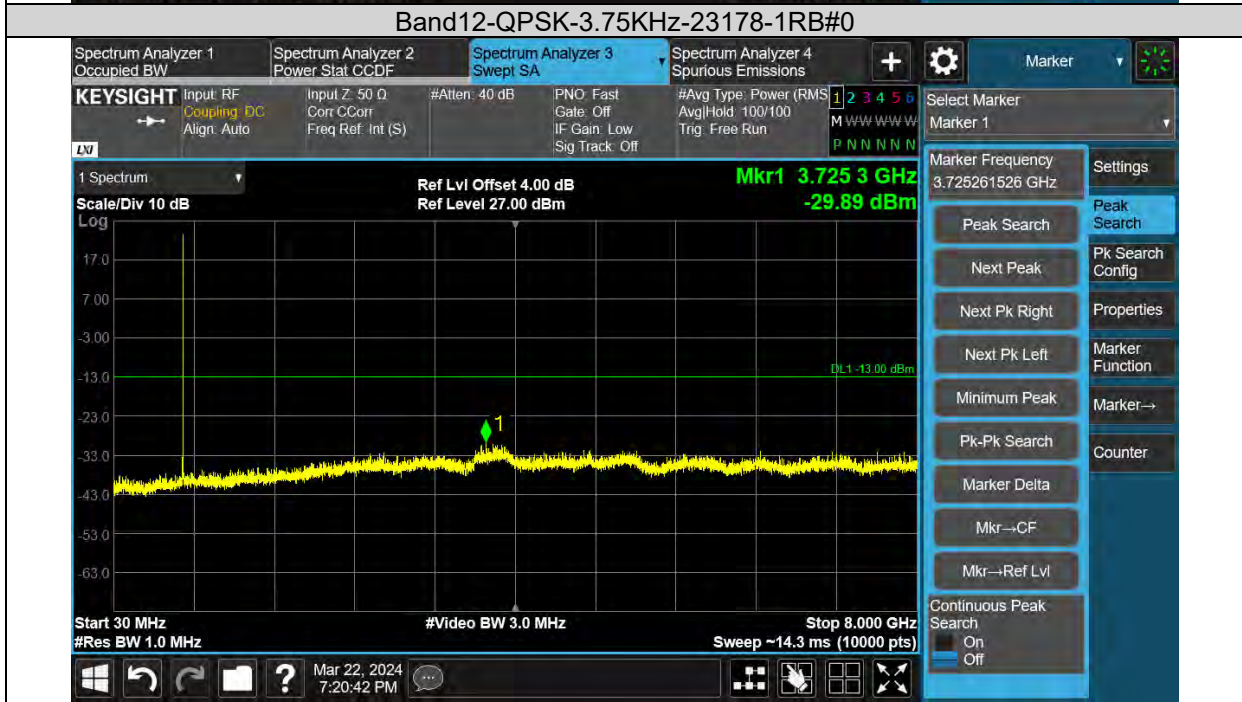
Band12-QPSK-3.75KHz-23178-1RB#0

Spectrum Analyzer 1
Occupied BW
Spectrum Analyzer 2
Power Stat CCDF
Spectrum Analyzer 3
Swept SA
Spectrum Analyzer 4
Spurious Emissions
Marker

KEYSIGHT
LXI
Input: RF
Coupling: DC
Align: Auto
Input Z: 50 Ω
Corr CCorr
Freq Ref: Int (S)
#Atten: 40 dB
PNO: Fast
Gate: Off
IF Gain: Low
Sig Track: Off
#Avg Type: Power (RMS)
Avg|Hold: 100/100
Trig: Free Run
1 2 3 4 5 6
M WWWWWW
P N N N N N

Select Marker
Marker 1

1 Spectrum
Scale/Div 10 dB
Log
Ref Lvl Offset 4.00 dB
Ref Level 27.00 dBm
Mkr1 3.725 3 GHz
-29.89 dBm

17.0
7.00
-3.00
-13.0
-23.0
-33.0
-43.0
-53.0
-63.0
DL1 -13.00 dBm
1

Start 30 MHz
#Res BW 1.0 MHz
#Video BW 3.0 MHz
Stop 8.000 GHz
Sweep ~14.3 ms (10000 pts)

Marker Frequency
3.725261526 GHz
Peak Search
Next Peak
Next Pk Right
Next Pk Left
Minimum Peak
Pk-Pk Search
Marker Delta
Mkr→CF
Mkr→Ref Lvl
Continuous Peak Search
On
Off

Settings
Peak Search
Pk Search Config
Properties
Marker Function
Marker→
Counter

Mar 22, 2024
7:20:42 PM